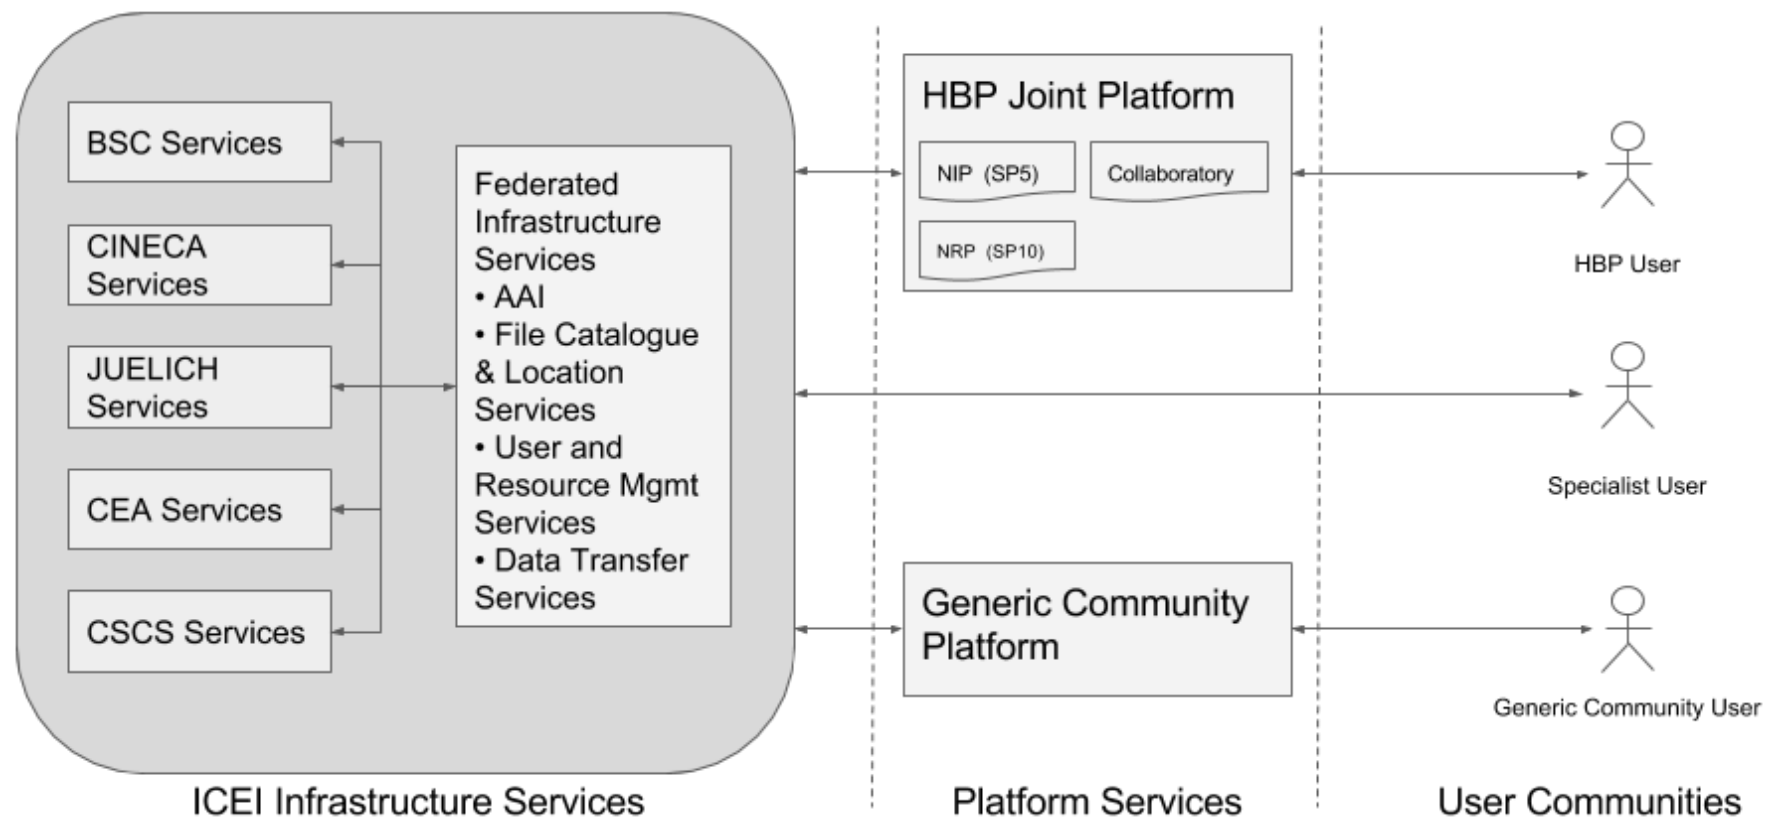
BSC Services

CINECA Services

JUELICH Services

CEA Services

CSCS Services

Federated Infrastructure Services
• AAI
• File Catalogue & Location Services
• User and Resource Mgmt Services
• Data Transfer Services

HBP Joint Platform

NIP (SP5)

Collaboratory

NRP (SP10)

HBP User

Specialist User

Generic Community Platform

Generic Community User

ICEI Infrastructure Services

Platform Services

User Communities